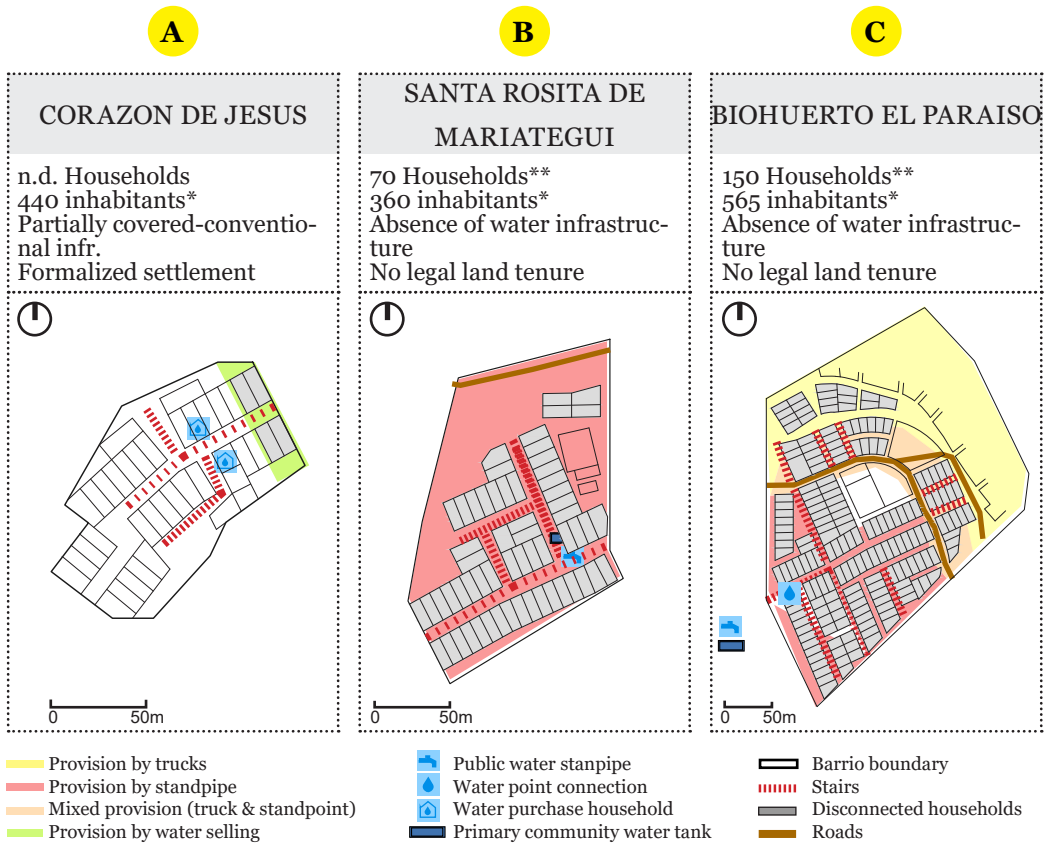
A

CORAZON DE JESUS

n.d. Households
440 inhabitants*
Partially covered-conventional infr.
Formalized settlement

0 50m

B

SANTA ROSITA DE MARIATEGUI

70 Households**
360 inhabitants*
Absence of water infrastructure
No legal land tenure

0 50m

C

BIOHUERTO EL PARAISO

150 Households**
565 inhabitants*
Absence of water infrastructure
No legal land tenure

0 50m

Provision by trucks
Provision by standpipe
Mixed provision (truck & standpoint)
Provision by water selling

Public water stanpipe
Water point connection
Water purchase household
Primary community water tank

Barrio boundary
Stairs
Disconnected households
Roads